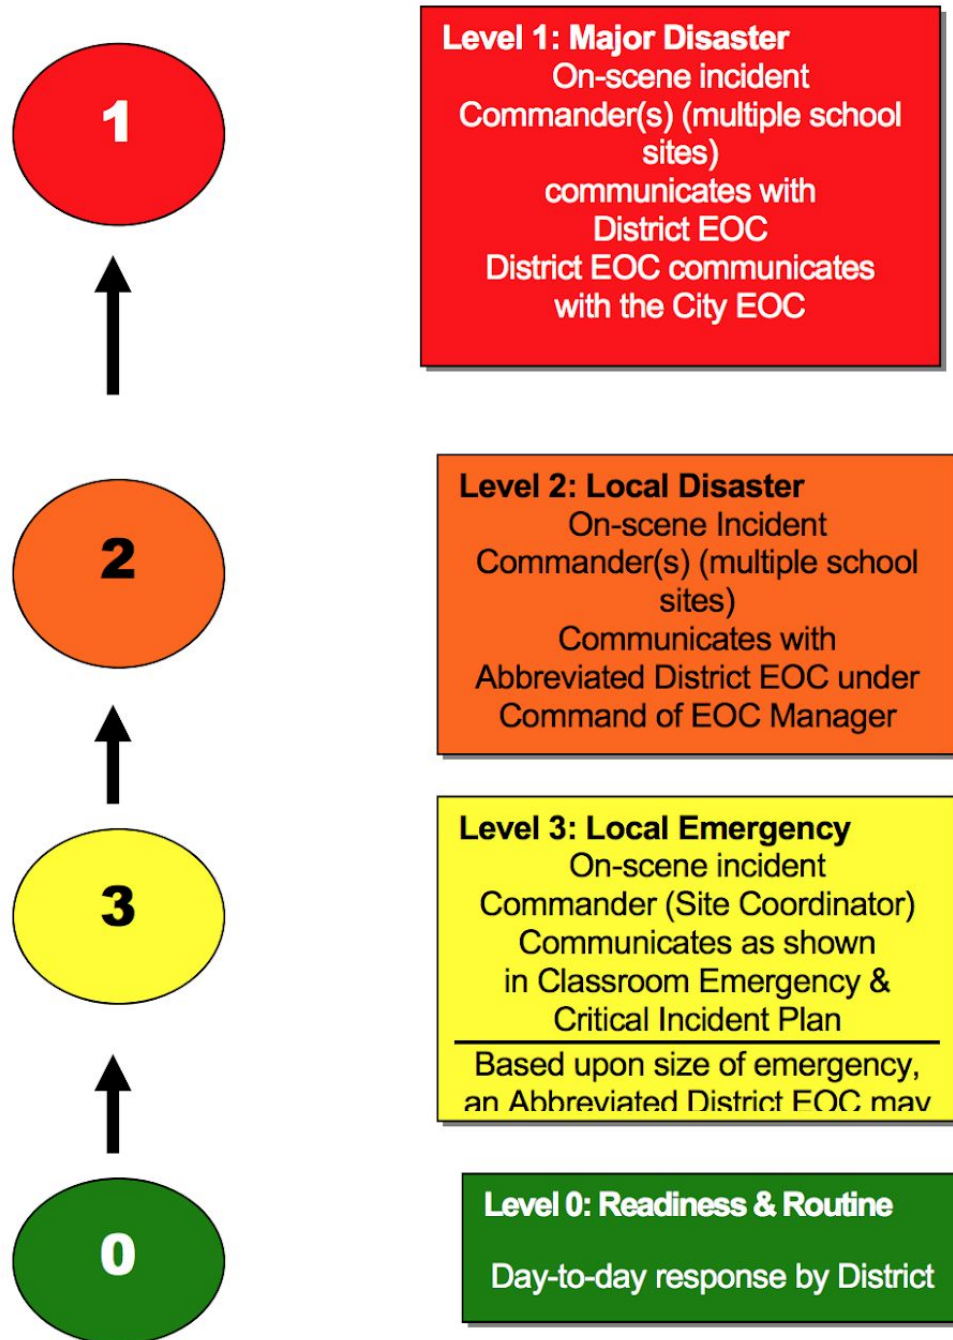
1

Level 1: Major Disaster
On-scene incident Commander(s) (multiple school sites) communicates with District EOC District EOC communicates with the City EOC

2

Level 2: Local Disaster
On-scene Incident Commander(s) (multiple school sites) Communicates with Abbreviated District EOC under Command of EOC Manager

3

Level 3: Local Emergency
On-scene incident Commander (Site Coordinator) Communicates as shown in Classroom Emergency & Critical Incident Plan

Based upon size of emergency, an Abbreviated District EOC may

0

Level 0: Readiness & Routine

Day-to-day response by District